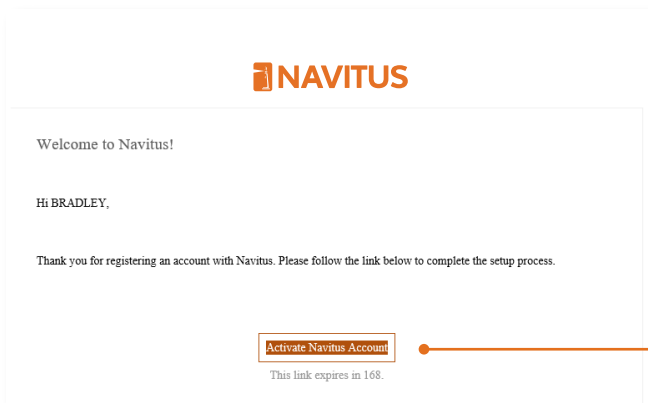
NAVITUS

Welcome to Navitus!

Hi BRADLEY,

Thank you for registering an account with Navitus. Please follow the link below to complete the setup process.

Activate Navitus Account

This link expires in 168.